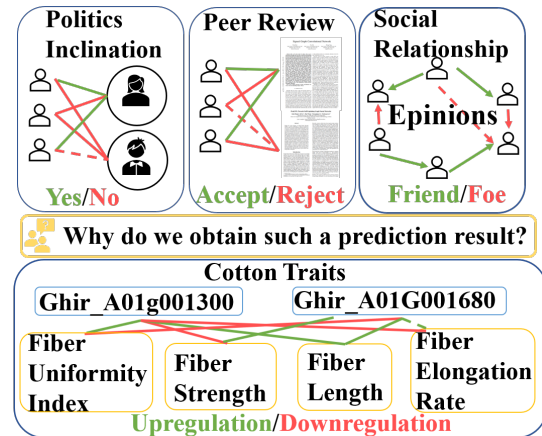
Politics Inclination

Yes/No

Peer Review

Accept/Reject

Social Relationship

Epinions

Friend/Foe

Why do we obtain such a prediction result?

Cotton Traits

Ghir_A01g001300

Ghir_A01G001680

Fiber Uniformity Index

Fiber Strength

Fiber Length

Fiber Elongation Rate

Upregulation/Downregulation